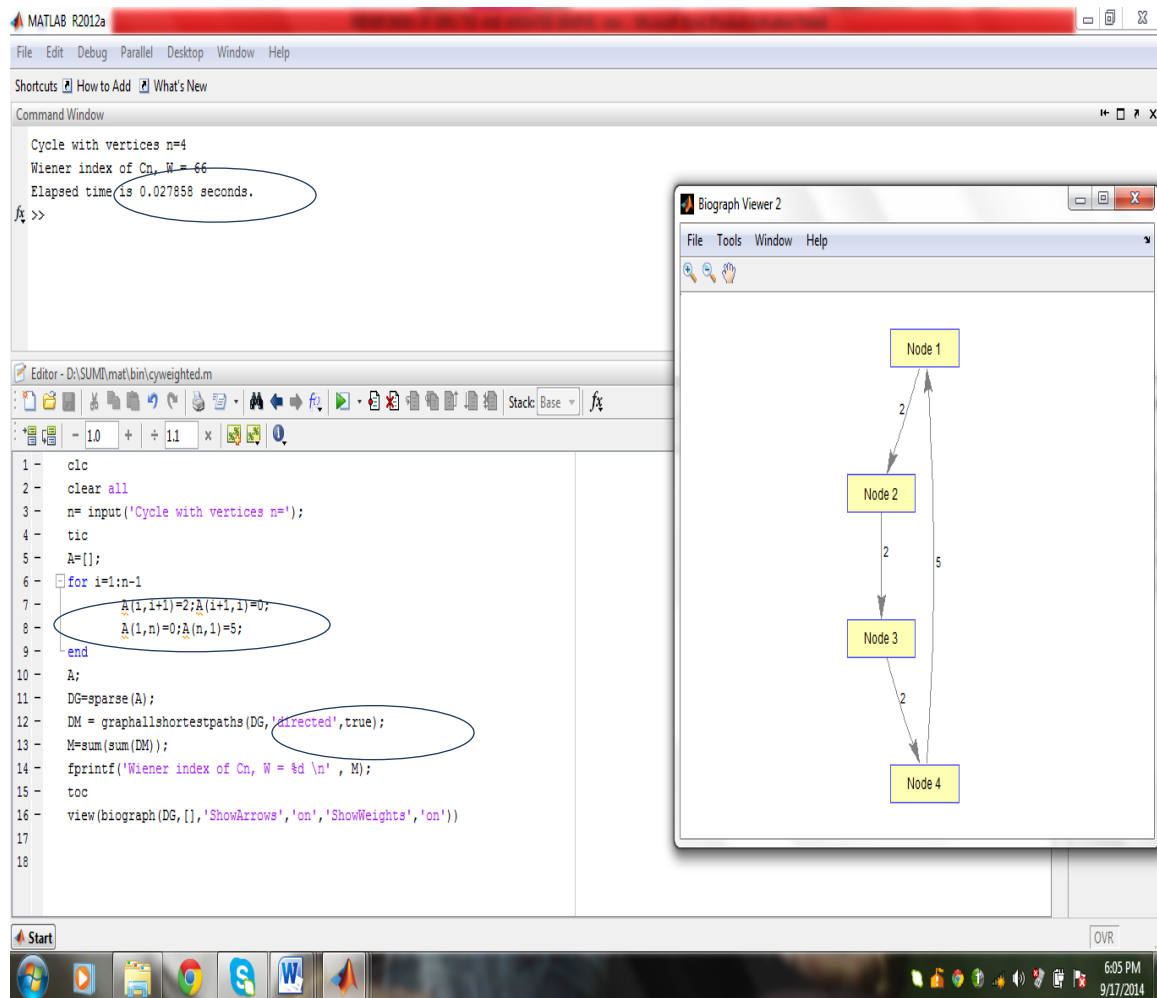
MATLAB R2012a

File Edit Debug Parallel Desktop Window Help

Shortcuts How to Add What's New

Command Window

Cycle with vertices n=4
Wiener index of Cn, W = 66
Elapsed time is 0.027858 seconds.
$f_x$ >>

Editor - D:\SUMI\mat\bin\cyweighted.m

Stack: Base

- 1.0 + ÷ 1.1 ×

1 - clc
2 - clear all
3 - n= input('Cycle with vertices n=');
4 - tic
5 - A=[];
6 - for i=1:n-1
7 - A(i,i+1)=2;A(i+1,i)=0;
8 - A(1,n)=0;A(n,1)=5;
9 - end
10 - A;
11 - DG=sparse(A);
12 - DM = graphallshortestpaths(DG,'directed',true);
13 - M=sum(sum(DM));
14 - fprintf('Wiener index of Cn, W = %d \n' , M);
15 - toc
16 - view(biograph(DG,[],'ShowArrows','on','ShowWeights','on'))
17
18

Biograph Viewer 2

File Tools Window Help

Node 1
2
Node 2
2
5
Node 3
2
Node 4

Start

OVR

6:05 PM
9/17/2014